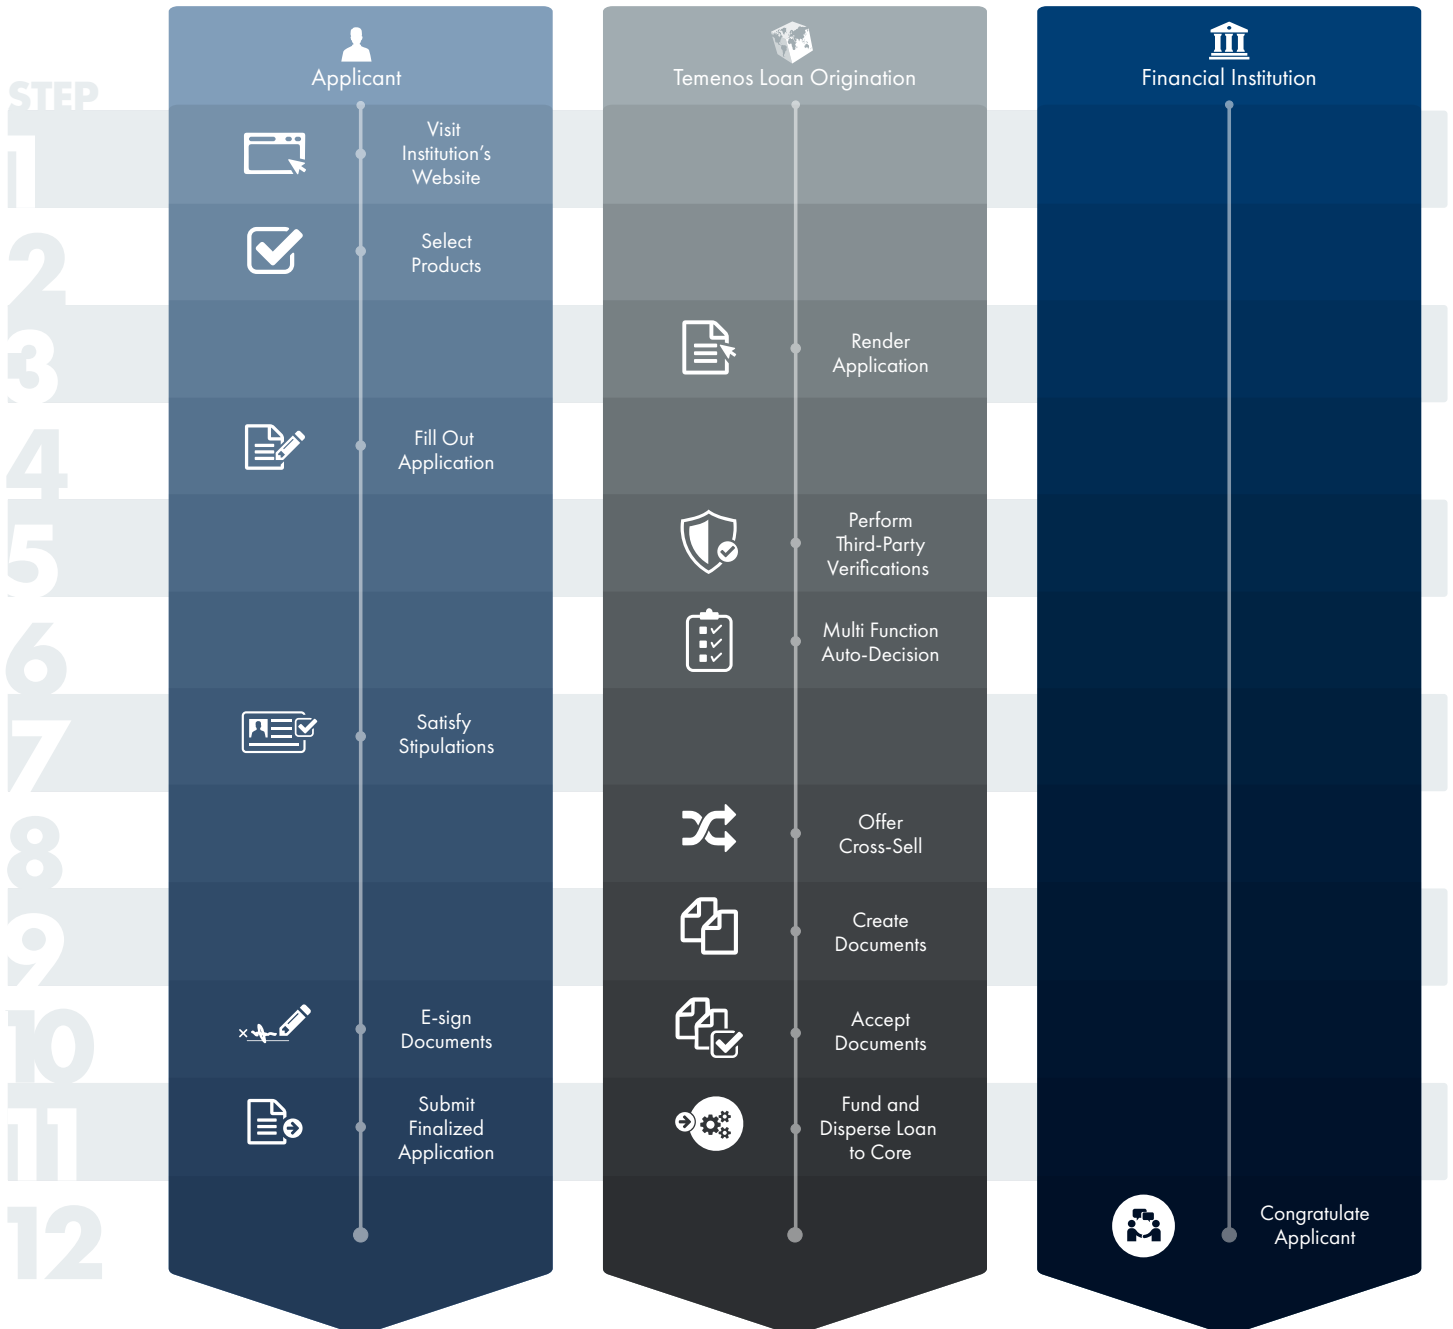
STEP

Applicant

Temenos Loan Origination

Financial Institution

1

Visit Institution's Website

2

Select Products

3

Render Application

4

Fill Out Application

5

Perform Third-Party Verifications

6

Multi Function Auto-Decision

7

Satisfy Stipulations

8

Offer Cross-Sell

9

Create Documents

10

E-sign Documents

Accept Documents

11

Submit Finalized Application

Fund and Disperse Loan to Core

12

Congratulate Applicant